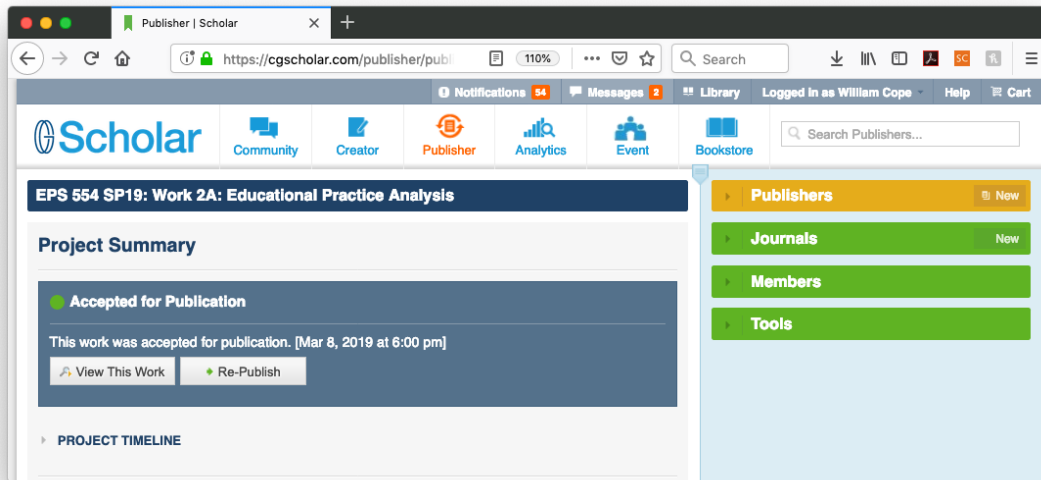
Publisher | Scholar

https://cgscholar.com/publisher/publi

110%

Search

SC

Notifications 54

Messages 2

Library

Logged in as William Cope

Help

Cart

Scholar

Community

Creator

Publisher

Analytics

Event

Bookstore

Search Publishers...

EPS 554 SP19: Work 2A: Educational Practice Analysis

Project Summary

Accepted for Publication

This work was accepted for publication. [Mar 8, 2019 at 6:00 pm]

View This Work

Re-Publish

PROJECT TIMELINE

Publishers

New

Journals

New

Members

Tools